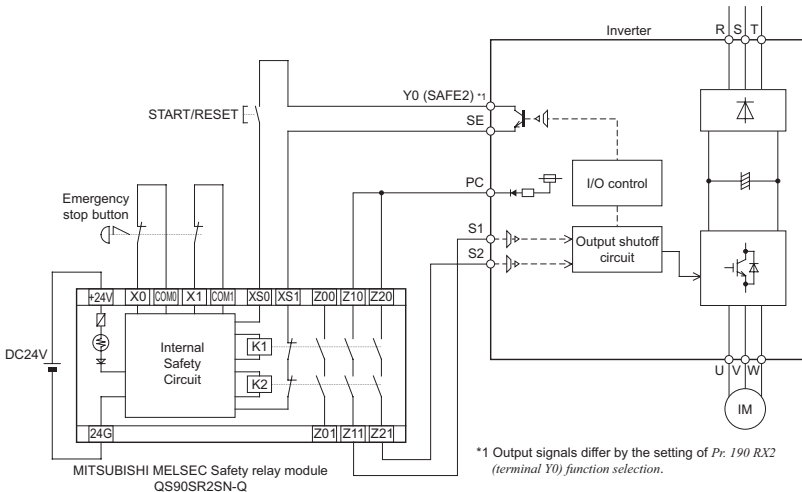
Inverter

R S T

Y0 (SAFE2) *1

START/RESET

SE

PC

I/O control

Emergency stop button

S1

S2

Output shutoff circuit

+24V X0 COM0 X1 COM1 XS0 XS1 Z00 Z10 Z20

Internal Safety Circuit

K1

K2

DC24V

24G Z01 Z11 Z21

U V W

IM

MITSUBISHI MELSEC Safety relay module QS90SR2SN-Q

*1 Output signals differ by the setting of *Pr. 190 RX2 (terminal Y0) function selection*.